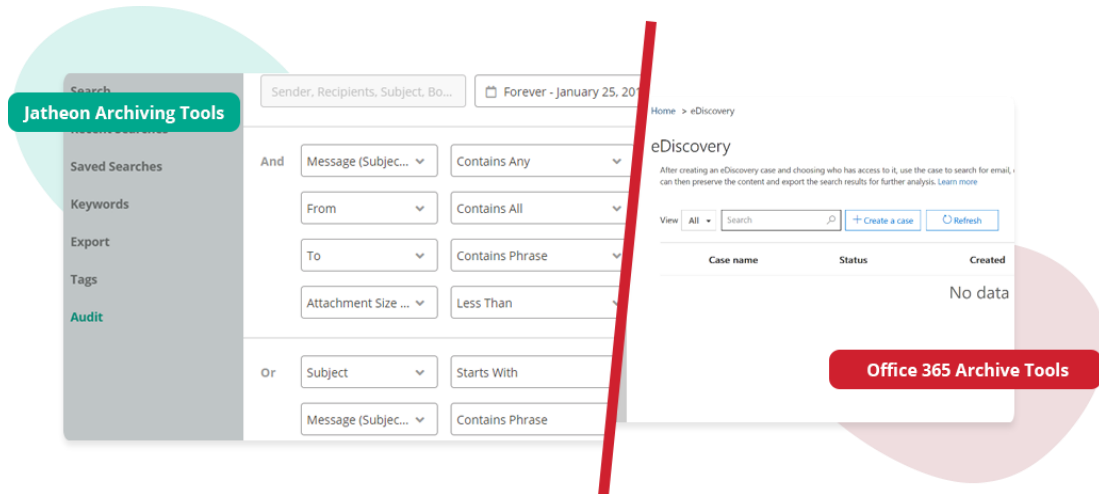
Search
Jatheon Archiving Tools
Recent Searches
Saved Searches
Keywords
Export
Tags
Audit

Sender, Recipients, Subject, Bo...
Forever - January 25, 201

And
Message (Subjec...
Contains Any
From
Contains All
To
Contains Phrase
Attachment Size ...
Less Than

Or
Subject
Starts With
Message (Subjec...
Contains Phrase

Home > eDiscovery

eDiscovery

After creating an eDiscovery case and choosing who has access to it, use the case to search for email, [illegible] can then preserve the content and export the search results for further analysis. Learn more

View All
Search
+ Create a case
Refresh

| Case name | Status | Created |
|---|---|---|

No data

Office 365 Archive Tools